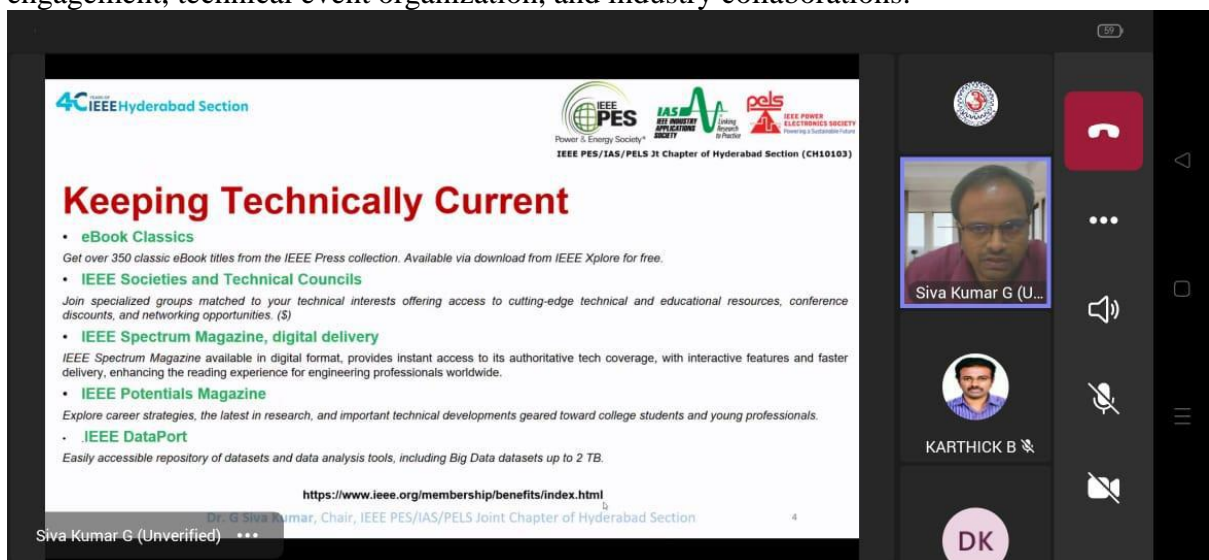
engagement, technical event organization, and industry collaborations.

59

40 YEARS OF IEEE Hyderabad Section

IEEE PES Power & Energy Society® IAS IEEE INDUSTRY APPLICATIONS SOCIETY Linking Research to Practice pels IEEE POWER ELECTRONICS SOCIETY Powering a Sustainable Future

IEEE PES/IAS/PELS Jt Chapter of Hyderabad Section (CH10103)

Keeping Technically Current

• eBook Classics

Get over 350 classic eBook titles from the IEEE Press collection. Available via download from IEEE Xplore for free.

• IEEE Societies and Technical Councils

Join specialized groups matched to your technical interests offering access to cutting-edge technical and educational resources, conference discounts, and networking opportunities. ($)

• IEEE Spectrum Magazine, digital delivery

IEEE Spectrum Magazine available in digital format, provides instant access to its authoritative tech coverage, with interactive features and faster delivery, enhancing the reading experience for engineering professionals worldwide.

• IEEE Potentials Magazine

Explore career strategies, the latest in research, and important technical developments geared toward college students and young professionals.

• IEEE DataPort

Easily accessible repository of datasets and data analysis tools, including Big Data datasets up to 2 TB.

https://www.ieee.org/membership/benefits/index.html

Dr. G Siva Kumar, Chair, IEEE PES/IAS/PELS Joint Chapter of Hyderabad Section 4

Siva Kumar G (Unverified) •••

Siva Kumar G (U...

KARTHICK B

DK